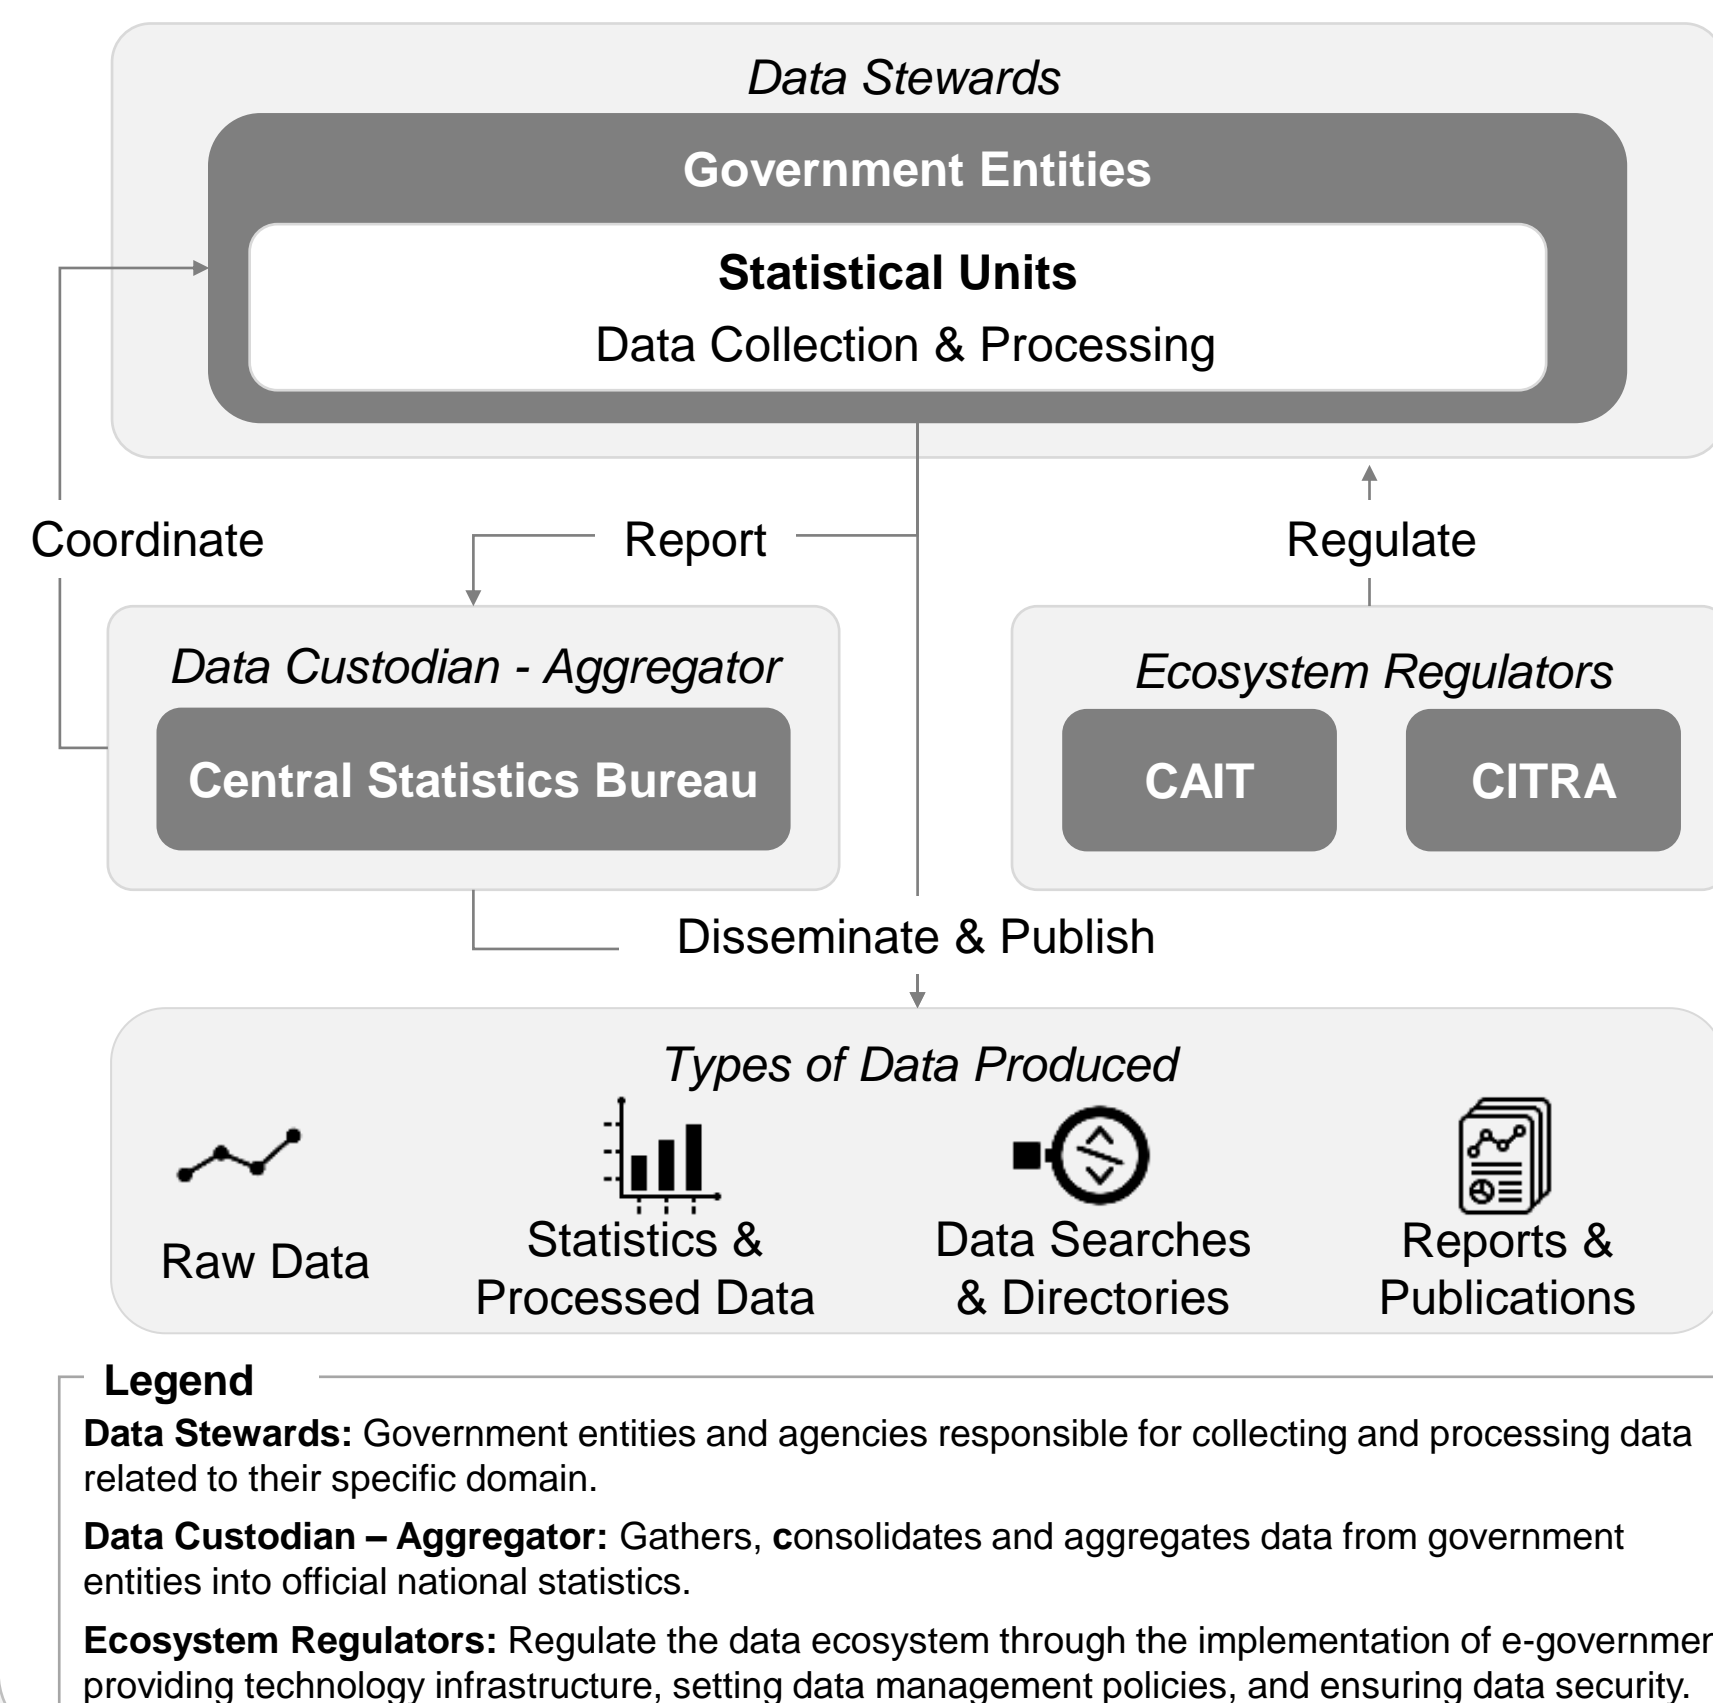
Data Stewards

Government Entities

Statistical Units

Data Collection & Processing

Coordinate

Report

Regulate

Data Custodian - Aggregator

Central Statistics Bureau

Ecosystem Regulators

CAIT

CITRA

Disseminate & Publish

Types of Data Produced

Raw Data

Statistics & Processed Data

Data Searches & Directories

Reports & Publications

Legend

**Data Stewards:** Government entities and agencies responsible for collecting and processing data related to their specific domain.

**Data Custodian – Aggregator:** Gathers, **c**onsolidates and aggregates data from government entities into official national statistics.

**Ecosystem Regulators:** Regulate the data ecosystem through the implementation of e-governmen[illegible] providing technology infrastructure, setting data management policies, and ensuring data security.